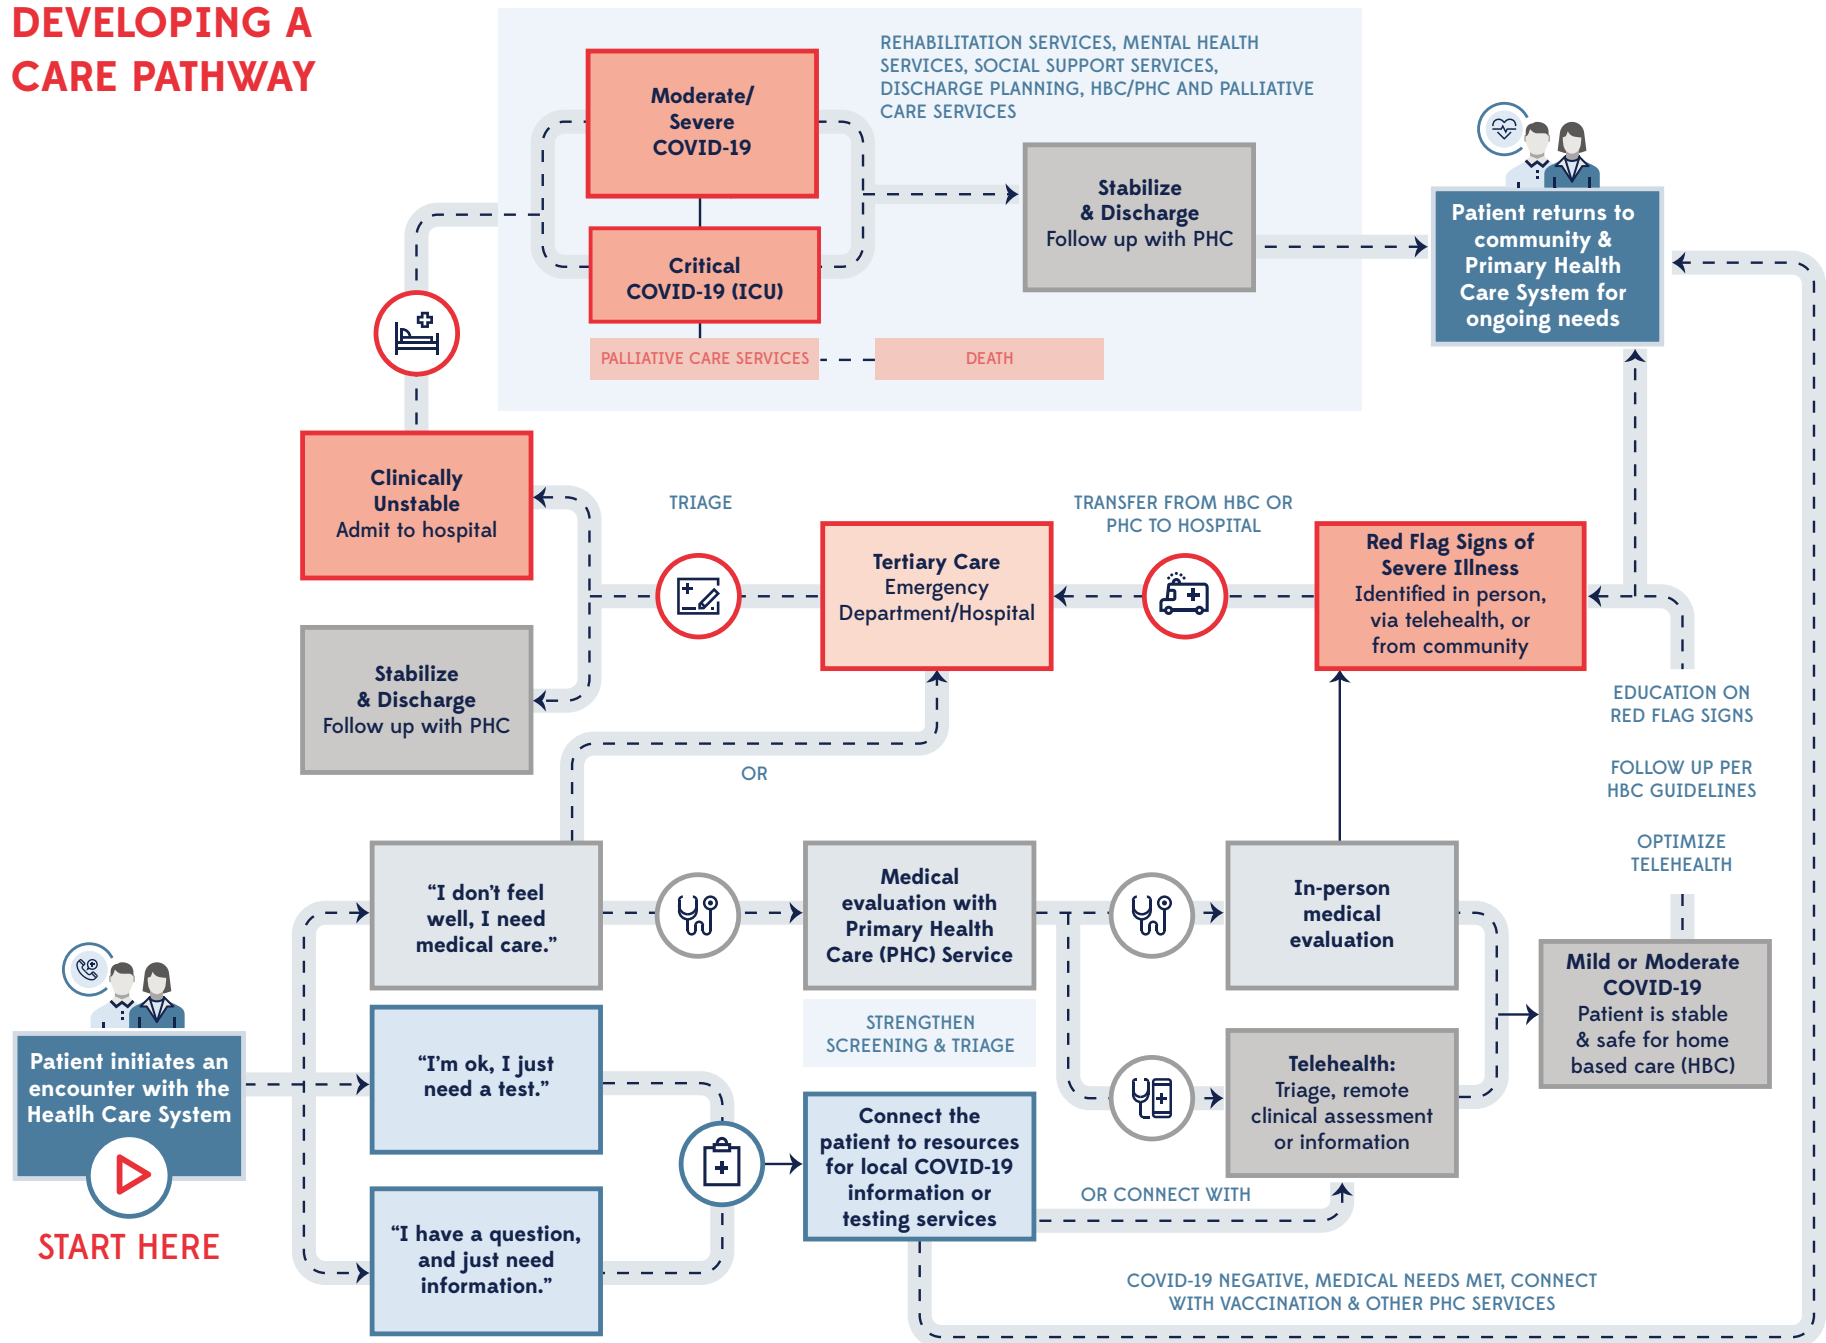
DEVELOPING A CARE PATHWAY

REHABILITATION SERVICES, MENTAL HEALTH SERVICES, SOCIAL SUPPORT SERVICES, DISCHARGE PLANNING, HBC/PHC AND PALLIATIVE CARE SERVICES

Moderate/ Severe COVID-19

Critical COVID-19 (ICU)

PALLIATIVE CARE SERVICES

DEATH

Stabilize & Discharge Follow up with PHC

Patient returns to community & Primary Health Care System for ongoing needs

Clinically Unstable Admit to hospital

Stabilize & Discharge Follow up with PHC

TRIAGE

Tertiary Care Emergency Department/Hospital

TRANSFER FROM HBC OR PHC TO HOSPITAL

Red Flag Signs of Severe Illness Identified in person, via telehealth, or from community

EDUCATION ON RED FLAG SIGNS

FOLLOW UP PER HBC GUIDELINES

OPTIMIZE TELEHEALTH

OR

"I don't feel well, I need medical care."

Medical evaluation with Primary Health Care (PHC) Service

In-person medical evaluation

Mild or Moderate COVID-19 Patient is stable & safe for home based care (HBC)

STRENGTHEN SCREENING & TRIAGE

Patient initiates an encounter with the Heatlh Care System

START HERE

"I'm ok, I just need a test."

Telehealth: Triage, remote clinical assessment or information

Connect the patient to resources for local COVID-19 information or testing services

OR CONNECT WITH

"I have a question, and just need information."

COVID-19 NEGATIVE, MEDICAL NEEDS MET, CONNECT WITH VACCINATION & OTHER PHC SERVICES